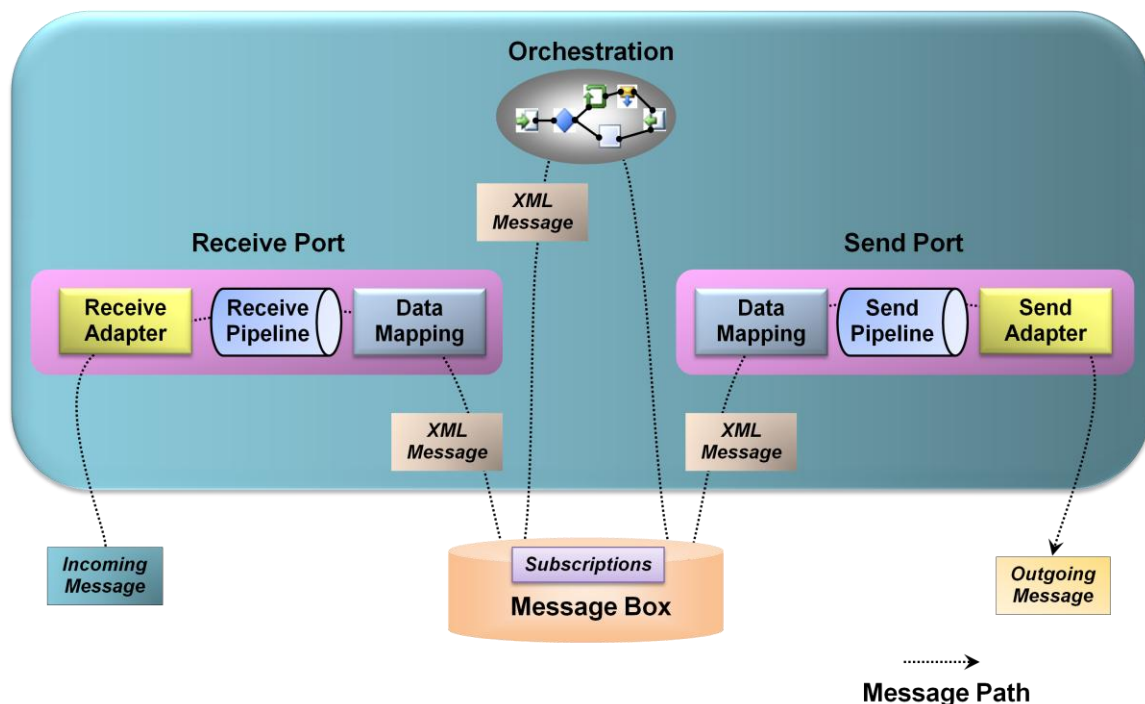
Orchestration

XML Message

Receive Port

Receive Adapter

Receive Pipeline

Data Mapping

Send Port

Data Mapping

Send Pipeline

Send Adapter

XML Message

XML Message

Incoming Message

Subscriptions

Message Box

Outgoing Message

Message Path